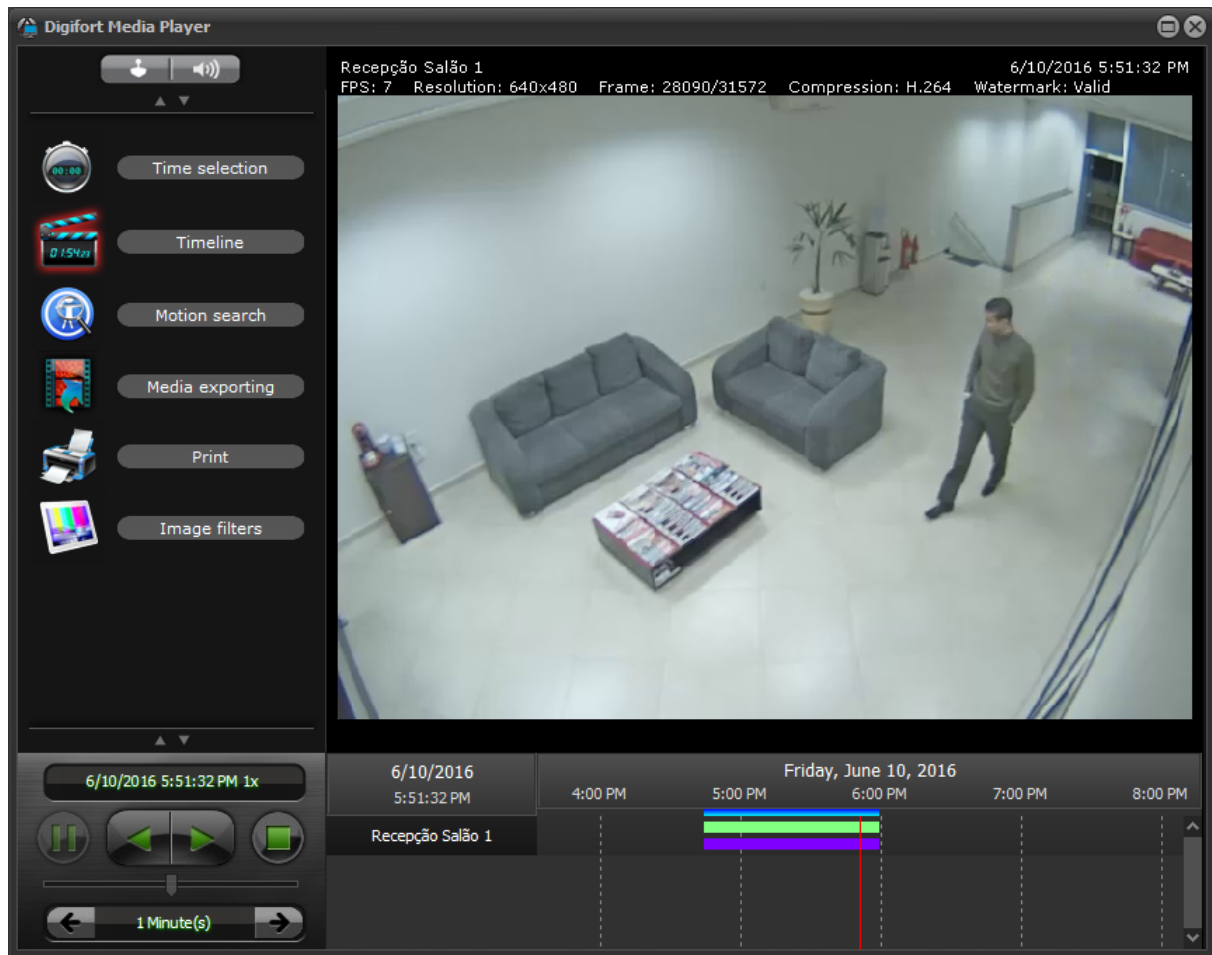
Digifort Media Player

Time selection

Timeline

Motion search

Media exporting

Print

Image filters

Recepção Salão 1
FPS: 7 Resolution: 640x480 Frame: 28090/31572 Compression: H.264 Watermark: Valid
6/10/2016 5:51:32 PM

6/10/2016 5:51:32 PM 1x

1 Minute(s)

6/10/2016
5:51:32 PM

Friday, June 10, 2016

4:00 PM 5:00 PM 6:00 PM 7:00 PM 8:00 PM

Recepção Salão 1